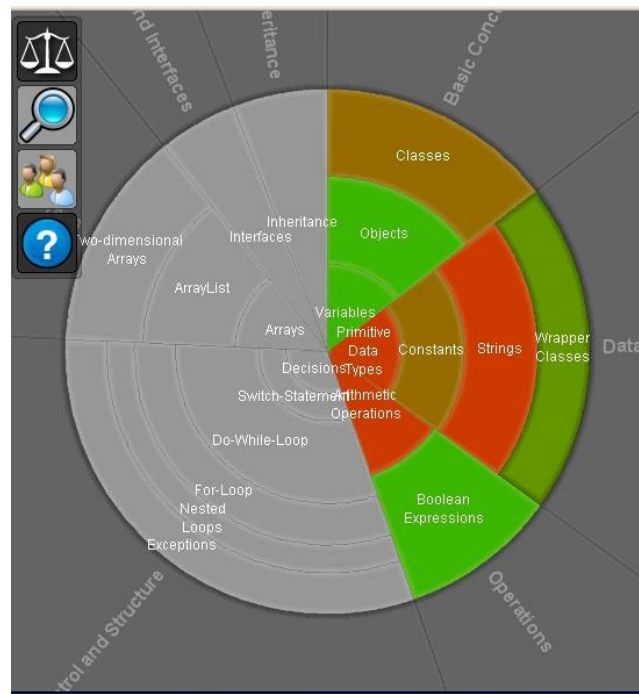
nd Interfaces
eritance
Basic Conc
Classes
Inheritance
Interfaces
Objects
Two-dimensional Arrays
ArrayList
Arrays
Variables
Primitive Data Types
Constants
Strings
Wrapper Classes
Data
Decisions
Switch-Statement
Arithmetic Operations
Do-While-Loop
For-Loop
Nested Loops
Exceptions
Boolean Expressions
Operations
ntrol and Structure